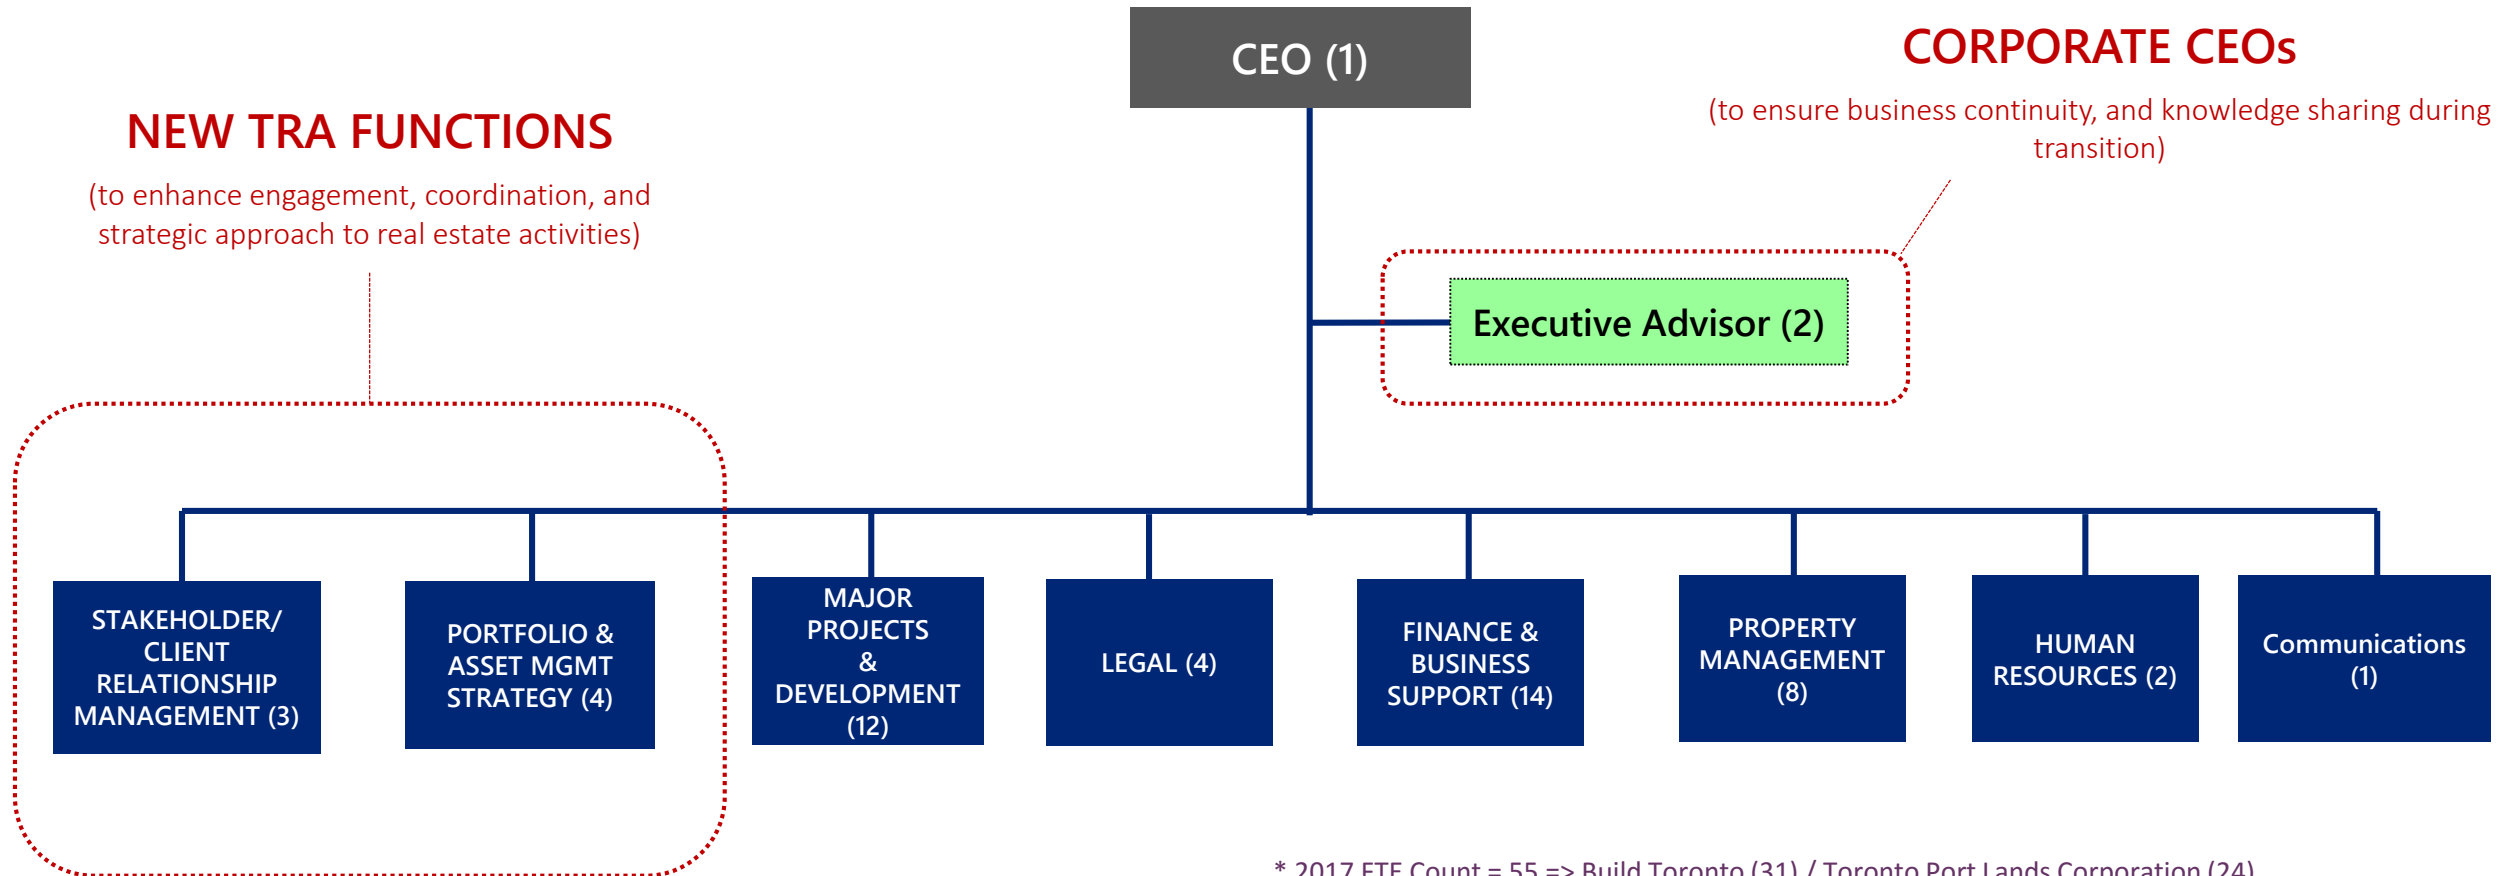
CEO (1)

CORPORATE CEOs

(to ensure business continuity, and knowledge sharing during transition)

NEW TRA FUNCTIONS

(to enhance engagement, coordination, and strategic approach to real estate activities)

Executive Advisor (2)

STAKEHOLDER/ CLIENT RELATIONSHIP MANAGEMENT (3)

PORTFOLIO & ASSET MGMT STRATEGY (4)

MAJOR PROJECTS & DEVELOPMENT (12)

LEGAL (4)

FINANCE & BUSINESS SUPPORT (14)

PROPERTY MANAGEMENT (8)

HUMAN RESOURCES (2)

Communications (1)

* 2017 FTE Count = 55 => Build Toronto (31) / Toronto Port Lands Corporation (24)